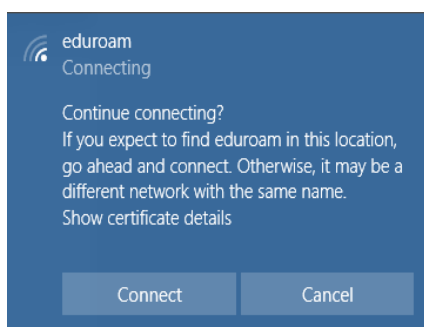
eduroam
Connecting

Continue connecting?
If you expect to find eduroam in this location, go ahead and connect. Otherwise, it may be a different network with the same name.
Show certificate details

Connect
Cancel